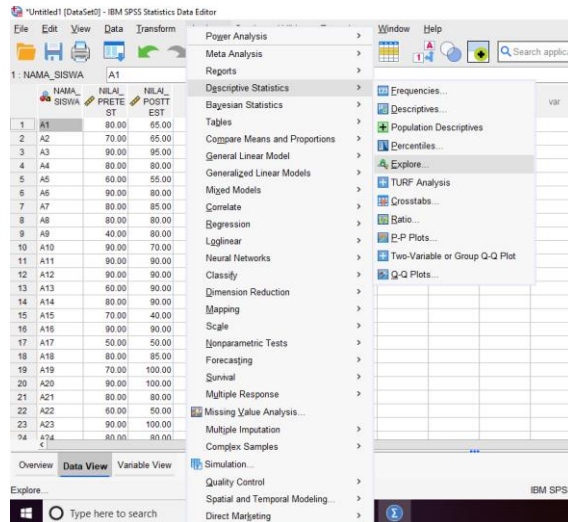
*Untitled1 [DataSet0] - IBM SPSS Statistics Data Editor

File Edit View Data Transform Window Help

Search applic

1 : NAMA_SISWA A1

| | NAMA_SISWA | NILAI_PRETEST | NILAI_POSTTEST |
|---|---|---|---|
| 1 | A1 | 80.00 | 65.00 |
| 2 | A2 | 70.00 | 65.00 |
| 3 | A3 | 90.00 | 95.00 |
| 4 | A4 | 80.00 | 80.00 |
| 5 | A5 | 60.00 | 55.00 |
| 6 | A6 | 90.00 | 80.00 |
| 7 | A7 | 80.00 | 85.00 |
| 8 | A8 | 80.00 | 80.00 |
| 9 | A9 | 40.00 | 80.00 |
| 10 | A10 | 90.00 | 70.00 |
| 11 | A11 | 90.00 | 90.00 |
| 12 | A12 | 90.00 | 90.00 |
| 13 | A13 | 60.00 | 90.00 |
| 14 | A14 | 80.00 | 90.00 |
| 15 | A15 | 70.00 | 40.00 |
| 16 | A16 | 90.00 | 90.00 |
| 17 | A17 | 50.00 | 50.00 |
| 18 | A18 | 80.00 | 85.00 |
| 19 | A19 | 70.00 | 100.00 |
| 20 | A20 | 90.00 | 100.00 |
| 21 | A21 | 80.00 | 80.00 |
| 22 | A22 | 60.00 | 50.00 |
| 23 | A23 | 90.00 | 100.00 |
| 24 | A24 | 80.00 | 80.00 |

var

Power Analysis
Meta Analysis
Reports
Descriptive Statistics
Bayesian Statistics
Tables
Compare Means and Proportions
General Linear Model
Generalized Linear Models
Mixed Models
Correlate
Regression
Loglinear
Neural Networks
Classify
Dimension Reduction
Mapping
Scale
Nonparametric Tests
Forecasting
Survival
Multiple Response
Missing Value Analysis...
Multiple Imputation
Complex Samples
Simulation...
Quality Control
Spatial and Temporal Modeling...
Direct Marketing

Frequencies...
Descriptives...
Population Descriptives
Percentiles...
Explore...
TURF Analysis
Crosstabs...
Ratio...
P-P Plots...
Two-Variable or Group Q-Q Plot
Q-Q Plots...

Overview Data View Variable View

Explore...

IBM SPSS

Type here to search